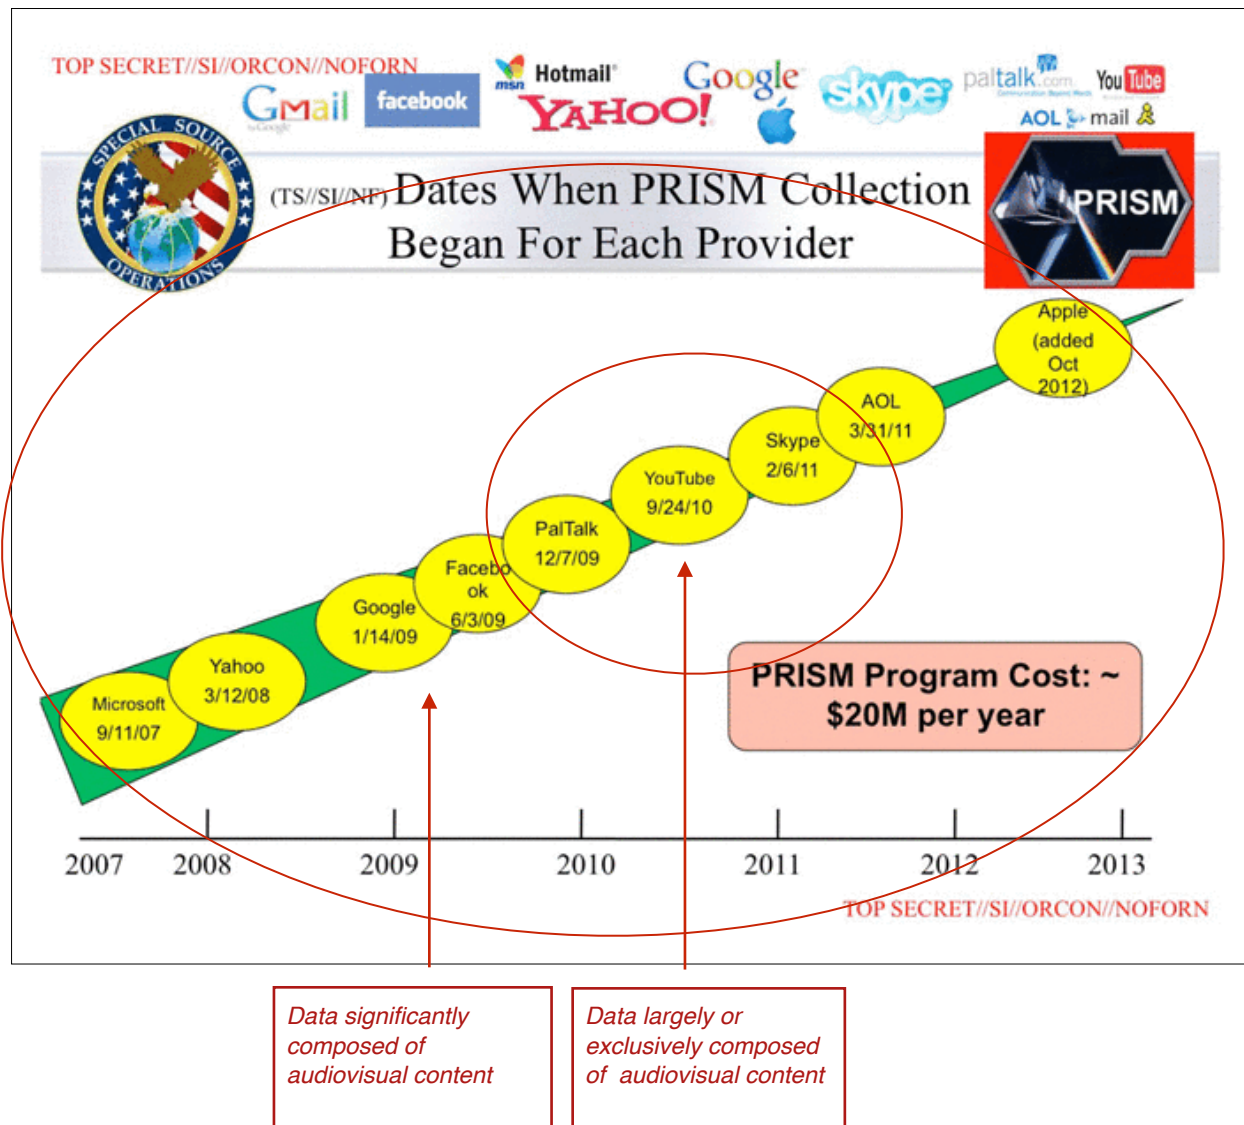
TOP SECRET//SI//ORCON//NOFORN

GMail facebook msn Hotmail YAHOO! Google skype paltalk.com YouTube AOL mail

SPECIAL SOURCE OPERATIONS

(TS//SI//NF) Dates When PRISM Collection Began For Each Provider

PRISM

Microsoft 9/11/07

Yahoo 3/12/08

Google 1/14/09

Facebook 6/3/09

PalTalk 12/7/09

YouTube 9/24/10

Skype 2/6/11

AOL 3/31/11

Apple (added Oct 2012)

PRISM Program Cost: ~ $20M per year

2007 2008 2009 2010 2011 2012 2013

TOP SECRET//SI//ORCON//NOFORN

Data significantly composed of audiovisual content

Data largely or exclusively composed of audiovisual content